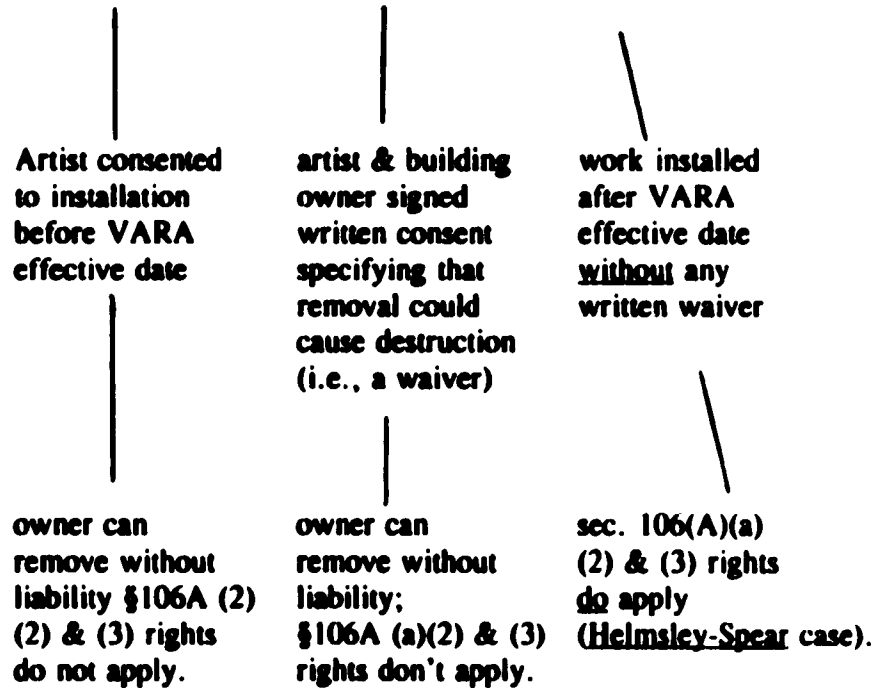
Artist consented to installation before VARA effective date

artist & building owner signed written consent specifying that removal could cause destruction (i.e., a waiver)

work installed after VARA effective date without any written waiver

owner can remove without liability §106A (2) (2) & (3) rights do not apply.

owner can remove without liability; §106A (a)(2) & (3) rights don't apply.

sec. 106(A)(a) (2) & (3) rights do apply (Helmsley-Spear case).